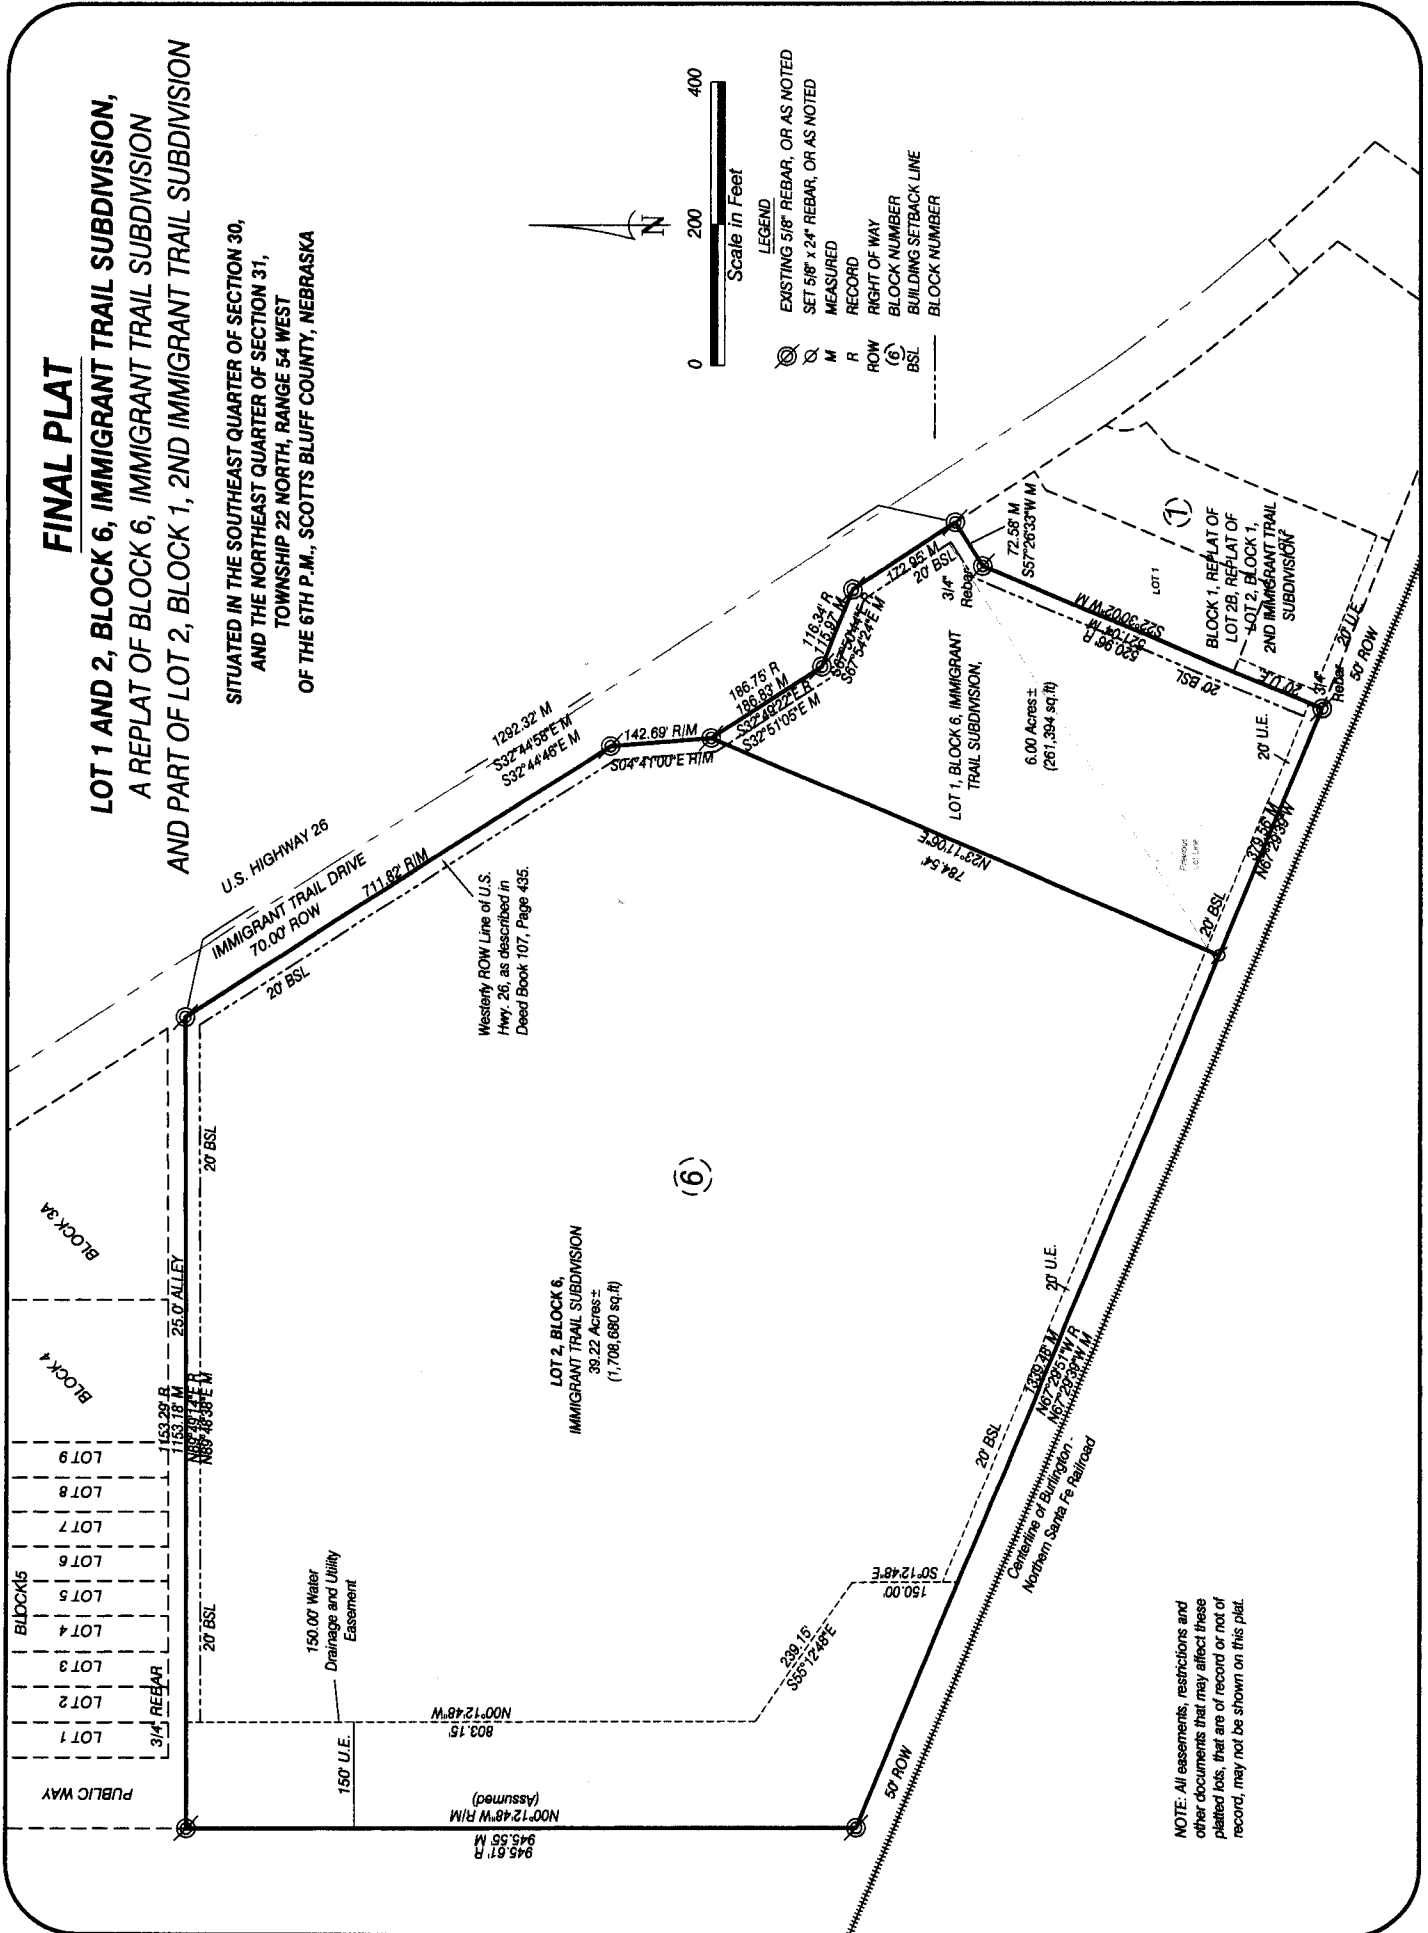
FINAL PLAT

LOT 1 AND 2, BLOCK 6, IMMIGRANT TRAIL SUBDIVISION,
A REPLAT OF BLOCK 6, IMMIGRANT TRAIL SUBDIVISION
AND PART OF LOT 2, BLOCK 1, 2ND IMMIGRANT TRAIL SUBDIVISION

SITUATED IN THE SOUTHEAST QUARTER OF SECTION 30,
AND THE NORTHEAST QUARTER OF SECTION 31,
TOWNSHIP 22 NORTH, RANGE 54 WEST
OF THE 6TH P.M., SCOTTS BLUFF COUNTY, NEBRASKA

N

0 200 400
Scale in Feet

LEGEND
EXISTING 5/8" REBAR, OR AS NOTED
SET 5/8" x 24" REBAR, OR AS NOTED
M MEASURED
R RECORD
ROW RIGHT OF WAY
(6) BLOCK NUMBER
BSL BUILDING SETBACK LINE
BLOCK NUMBER

U.S. HIGHWAY 26
IMMIGRANT TRAIL DRIVE
70.00' ROW
711.82' R/M
1292.32' M
S32°44'58"E M
S32°44'46"E M
142.69' R/M
S04°41'00"E R/M
186.75' R
186.83' M
S32°49'22"E R
S32°51'05"E M
116.34' R
115.97' M
S67°54'24"E M
172.95' M
20' BSL
72.58' M
S57°26'33"W M
3/4" Rebar
S22°30'02"W M
520.96' R
20' BSL
20' U.E.
20' U.E.
3/4" Rebar
50' ROW
LOT 1
BLOCK 1, REPLAT OF LOT 2B, REPLAT OF LOT 2, BLOCK 1, 2ND IMMIGRANT TRAIL SUBDIVISION
(1)
LOT 1, BLOCK 6, IMMIGRANT TRAIL SUBDIVISION,
6.00 Acres±
(261,394 sq.ft)
784.54'
N23°11'06"E
379.35' M
N67°29'39"W
20' BSL
20' U.E.
Previous Lot Line
Westerly ROW Line of U.S. Hwy. 26, as described in Deed Book 107, Page 435.
20' BSL
20' BSL
(6)
LOT 2, BLOCK 6,
IMMIGRANT TRAIL SUBDIVISION
39.22 Acres±
(1,708,680 sq.ft)
20' U.E.
1339.28' M
N67°29'51"W R
N67°29'39"W M
20' BSL
Centerline of Burlington Northern Santa Fe Railroad
BLOCK 34
BLOCK 4
25.0' ALLEY
1153.29' R
1153.18' M
N89°49'12"E R
N89°48'38"E M
LOT 9
LOT 8
LOT 7
LOT 6
LOT 5
LOT 4
LOT 3
LOT 2
LOT 1
BLOCK 5
3/4" REBAR
20' BSL
150.00' Water Drainage and Utility Easement
150' U.E.
150.00'
S0°12'48"E
239.15'
S55°12'48"E
803.15'
N00°12'48"W
PUBLIC WAY
N00°12'48"W R/M
(Assumed)
945.61' R
945.55' M
50' ROW

NOTE: All easements, restrictions and other documents that may affect these platted lots, that are of record or not of record, may not be shown on this plat.